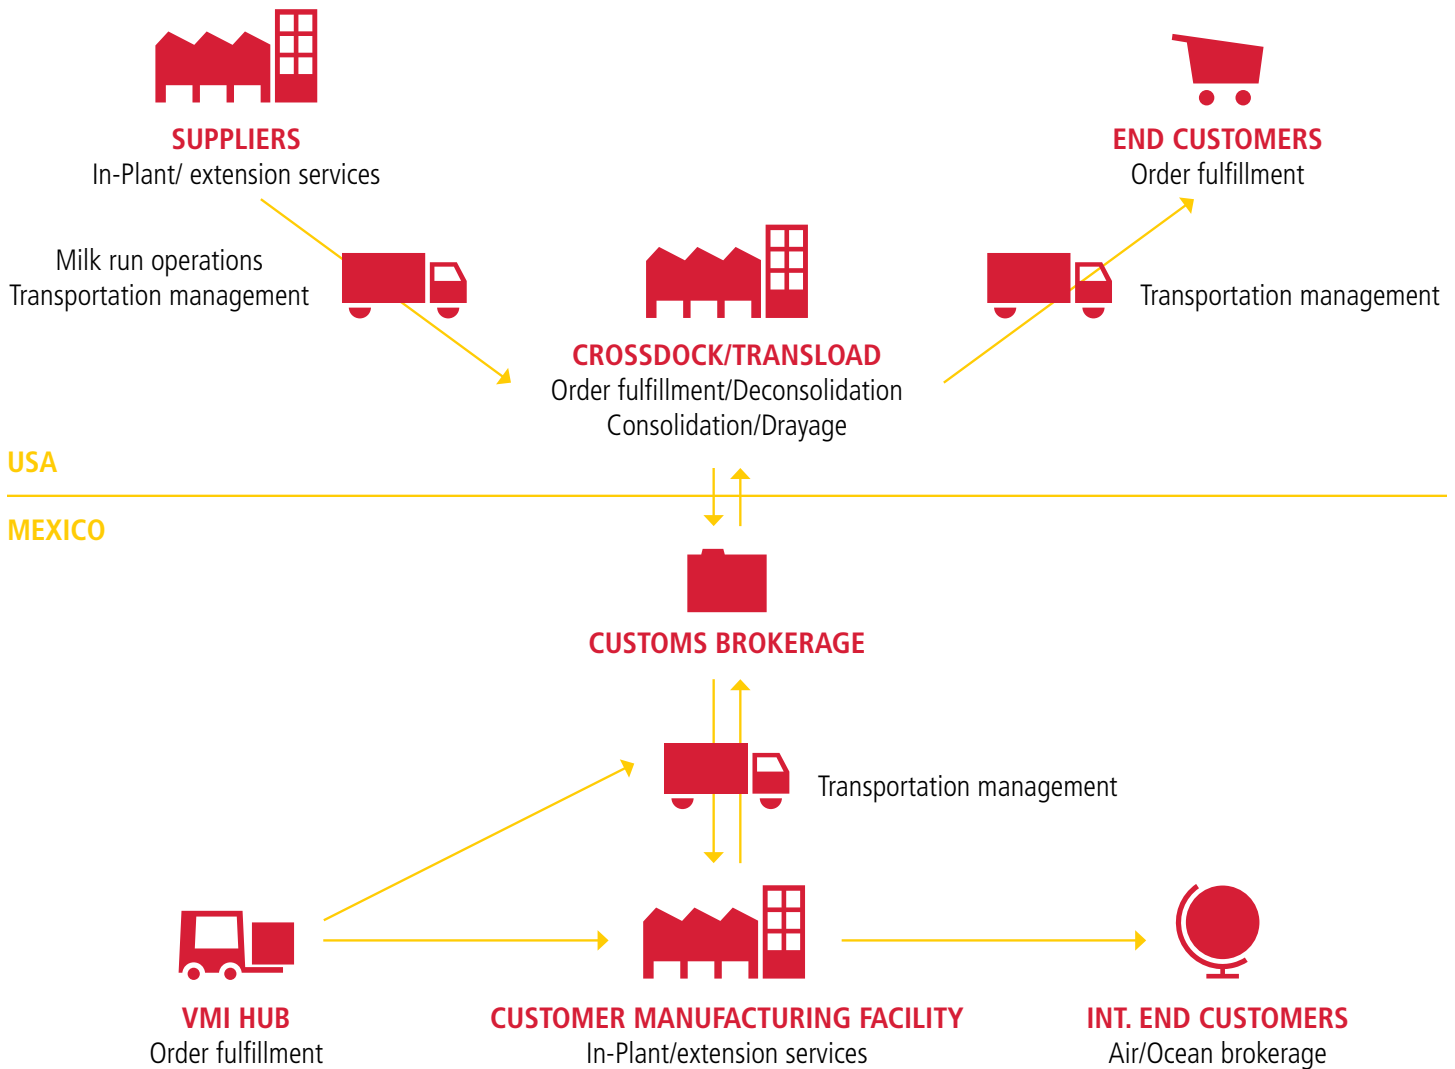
SUPPLIERS
In-Plant/ extension services

END CUSTOMERS
Order fulfillment

Milk run operations
Transportation management

CROSSDOCK/TRANSLOAD
Order fulfillment/Deconsolidation
Consolidation/Drayage

Transportation management

USA

MEXICO

CUSTOMS BROKERAGE

Transportation management

VMI HUB
Order fulfillment

CUSTOMER MANUFACTURING FACILITY
In-Plant/extension services

INT. END CUSTOMERS
Air/Ocean brokerage